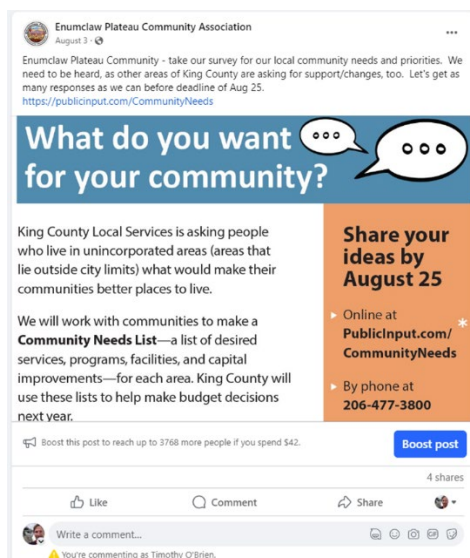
Enumclaw Plateau Community Association
August 3 ·

Enumclaw Plateau Community - take our survey for our local community needs and priorities. We need to be heard, as other areas of King County are asking for support/changes, too. Let's get as many responses as we can before deadline of Aug 25.
https://publicinput.com/CommunityNeeds

What do you want for your community?

King County Local Services is asking people who live in unincorporated areas (areas that lie outside city limits) what would make their communities better places to live.

We will work with communities to make a **Community Needs List**—a list of desired services, programs, facilities, and capital improvements—for each area. King County will use these lists to help make budget decisions next year.

Share your ideas by August 25

Online at PublicInput.com/CommunityNeeds

By phone at 206-477-3800

Boost this post to reach up to 3768 more people if you spend $42.

Boost post

4 shares

Like

Comment

Share

Write a comment...

You're commenting as Timothy O'Brien.